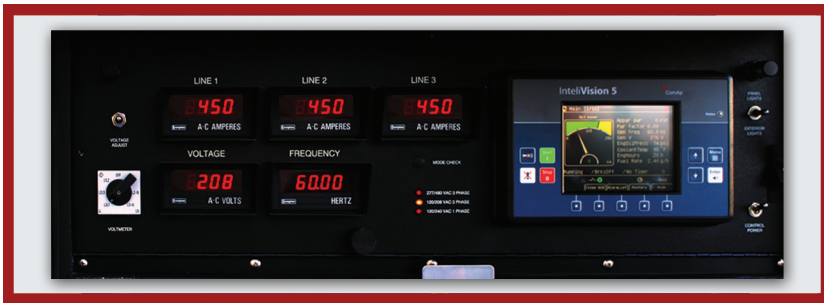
LINE 1

LINE 2

LINE 3

450
A-C AMPERES

450
A-C AMPERES

450
A-C AMPERES

VOLTAGE ADJUST

VOLTAGE

FREQUENCY

208
A-C VOLTS

60.00
HERTZ

VOLTMETER

MODE CHECK

277/480 VAC 3 PHASE
120/208 VAC 3 PHASE
120/240 VAC 1 PHASE

InteliVision 5
ComAp

Main [1/10]

Running

Stop

Enter

PANEL LIGHTS

EXTERIOR LIGHTS

CONTROL POWER